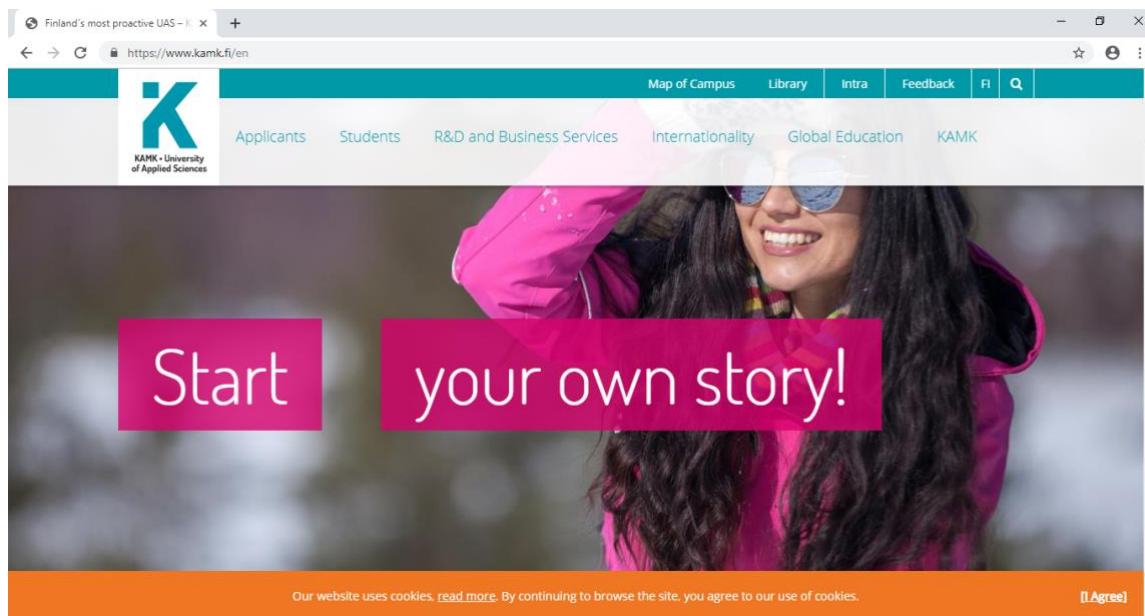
Finland's most proactive UAS – K ×
+
https://www.kamk.fi/en

Map of Campus
Library
Intra
Feedback
FI

K
KAMK • University of Applied Sciences

Applicants
Students
R&D and Business Services
Internationality
Global Education
KAMK

Start
your own story!

Our website uses cookies, read more. By continuing to browse the site, you agree to our use of cookies.
[I Agree]